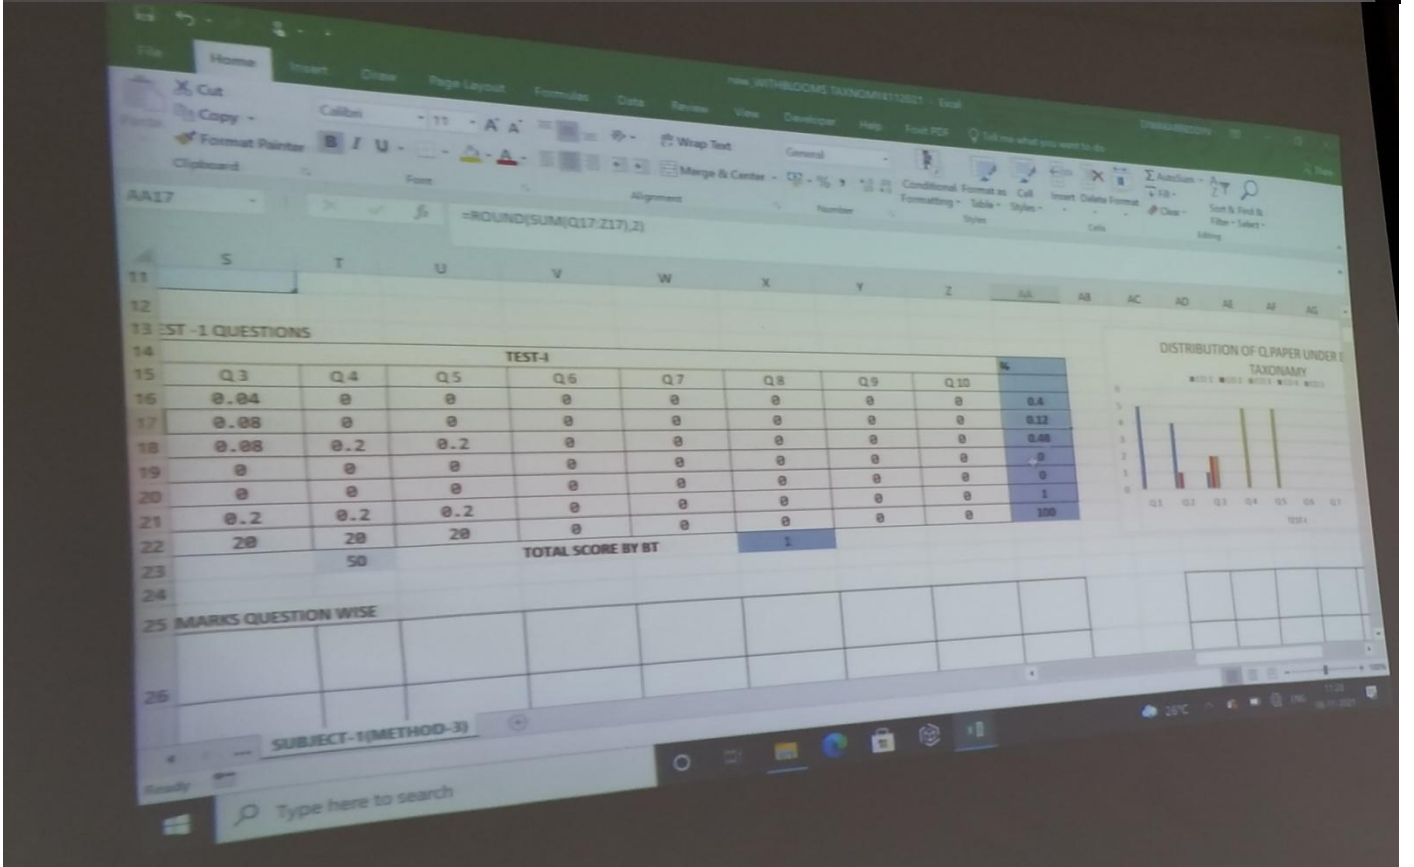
File Home Insert Draw Page Layout Formulas Data Review View Developer Help Foxit PDF Tell me what you want to do

new_WITHBLOOMS TAXONOMY4112021 - Excel

Cut
Copy
Format Painter
Clipboard

Calibri 11 A A
B I U
Font

Wrap Text
Merge & Center
Alignment

General
Number

Conditional Formatting
Format as Table
Cell Styles
Styles

Insert Delete Format
Cells

AutoSum
Fill
Clear
Sort & Find & Filter Select
Editing

AA17

=ROUND(SUM(Q17:Z17),2)

| | S | T | U | V | W | X | Y | Z | AA |
|---|---|---|---|---|---|---|---|---|---|
| 11 | | | | | | | | | |
| 12 | | | | | | | | | |
| 13 | EST -1 QUESTIONS | | | | | | | | |
| 14 | | | | TEST-I | | | | | |
| 15 | Q3 | Q4 | Q5 | Q6 | Q7 | Q8 | Q9 | Q10 | % |
| 16 | 0.04 | 0 | 0 | 0 | 0 | 0 | 0 | 0 | 0.4 |
| 17 | 0.08 | 0 | 0 | 0 | 0 | 0 | 0 | 0 | 0.12 |
| 18 | 0.08 | 0.2 | 0.2 | 0 | 0 | 0 | 0 | 0 | 0.48 |
| 19 | 0 | 0 | 0 | 0 | 0 | 0 | 0 | 0 | 0 |
| 20 | 0 | 0 | 0 | 0 | 0 | 0 | 0 | 0 | 0 |
| 21 | 0.2 | 0.2 | 0.2 | 0 | 0 | 0 | 0 | 0 | 1 |
| 22 | 20 | 20 | 20 | | | | | | 100 |
| 23 | | 50 | | TOTAL SCORE BY BT | | 1 | | | |
| 24 | | | | | | | | | |
| 25 | MARKS QUESTION WISE | | | | | | | | |
| 26 | | | | | | | | | |

AB AC AD AE AF AG

DISTRIBUTION OF Q.PAPER UNDER B TAXONAMY

Q1 Q2 Q3 Q4 Q5 Q6 Q7
TEST-I

SUBJECT-1(METHOD-3)

Ready

Type here to search

26°C